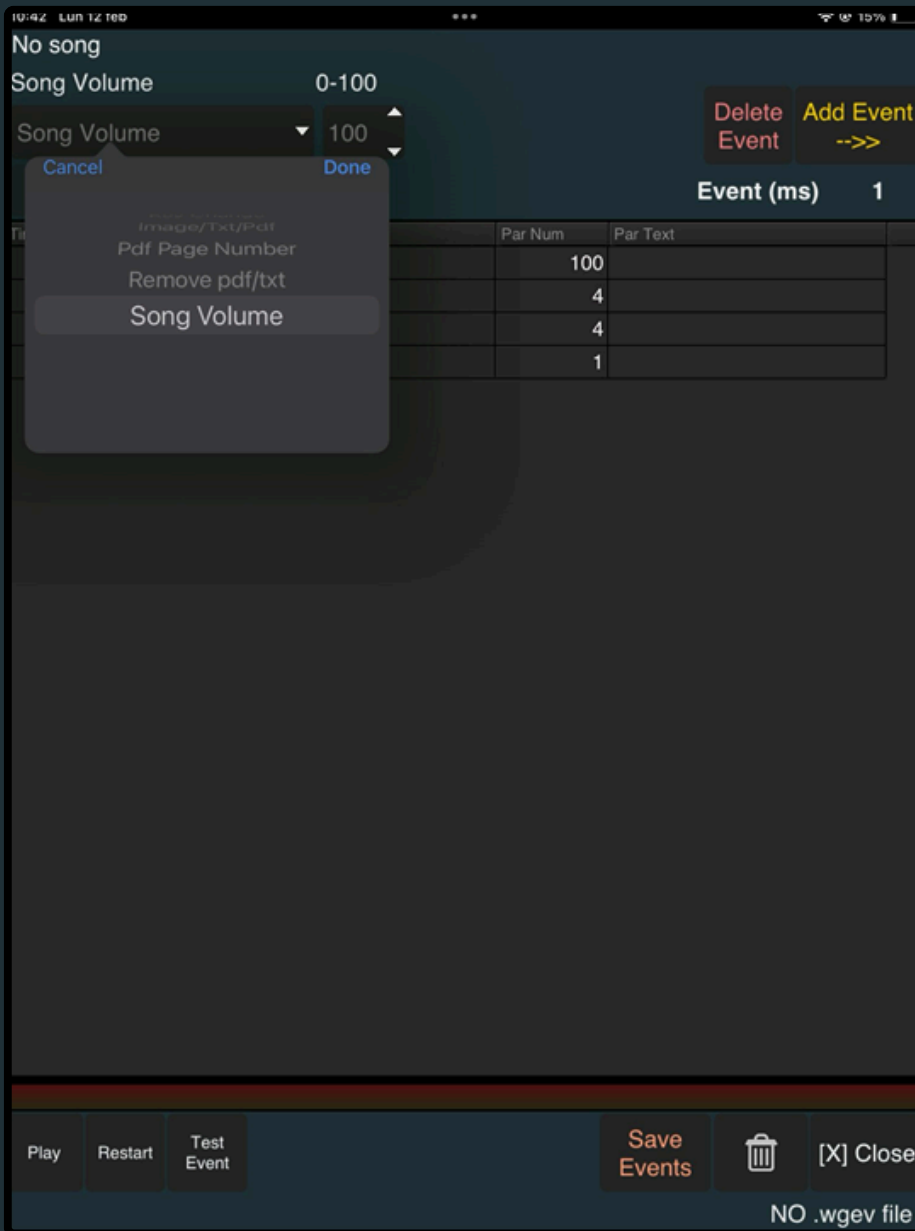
10:42 Lun 12 feb
15%

No song
Song Volume 0-100
Song Volume 100
Cancel Done

Delete Event
Add Event -->>
Event (ms) 1

Image/Txt/Pdf
Pdf Page Number
Remove pdf/txt
Song Volume

| Ti | Par Num | Par Text |
|---|---|---|
| | 100 | |
| | 4 | |
| | 4 | |
| | 1 | |

Play
Restart
Test Event
Save Events
[X] Close
NO .wgev file